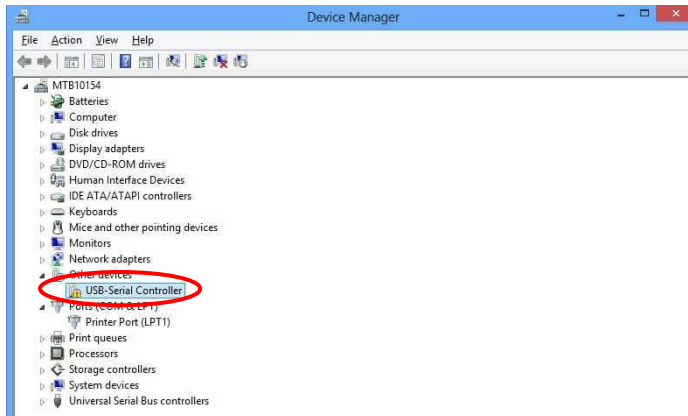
Device Manager

File Action View Help

MTB10154
Batteries
Computer
Disk drives
Display adapters
DVD/CD-ROM drives
Human Interface Devices
IDE ATA/ATAPI controllers
Keyboards
Mice and other pointing devices
Monitors
Network adapters
Other devices
USB-Serial Controller
Ports (COM & LPT)
Printer Port (LPT1)
Print queues
Processors
Storage controllers
System devices
Universal Serial Bus controllers